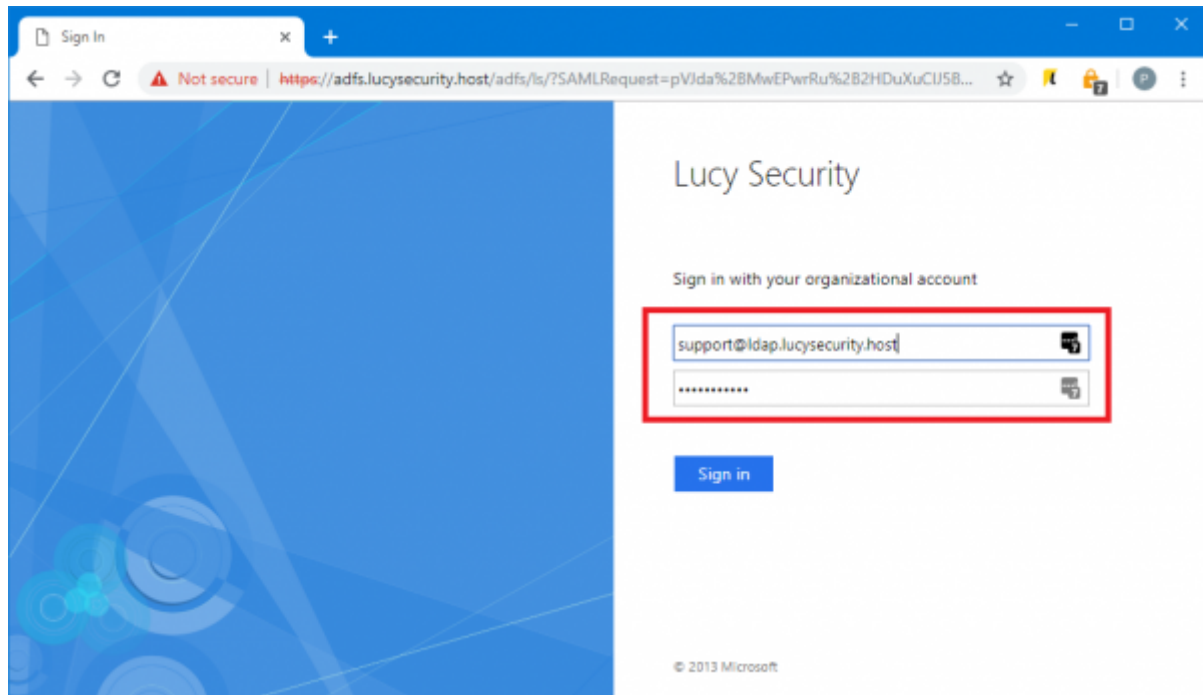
Sign In
×
+
Not secure | https://adfs.lucysecurity.host/adfs/ls/?SAMLRequest=pVJda%2BMwEPwrRu%2B2HDuXuCIJ58...
P

Lucy Security

Sign in with your organizational account

support@ldap.lucysecurity.host
••••••••••••

Sign in

© 2013 Microsoft